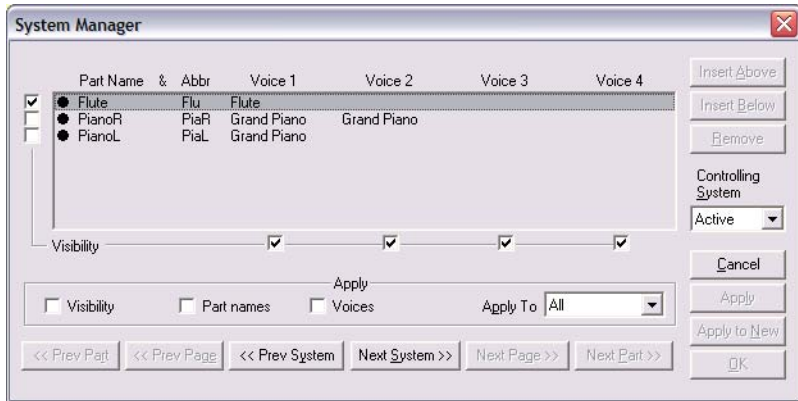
System Manager

| Part Name | & | Abbr | Voice 1 | Voice 2 | Voice 3 | Voice 4 |
|---|---|---|---|---|---|---|
| Flute | | Flu | Flute | | | |
| PianoR | | PiaR | Grand Piano | Grand Piano | | |
| PianoL | | PiaL | Grand Piano | | | |

Visibility

Apply

Visibility

Part names

Voices

Apply To All

<< Prev Part

<< Prev Page

<< Prev System

Next System >>

Next Page >>

Next Part >>

Insert Above

Insert Below

Remove

Controlling System

Active

Cancel

Apply

Apply to New

OK